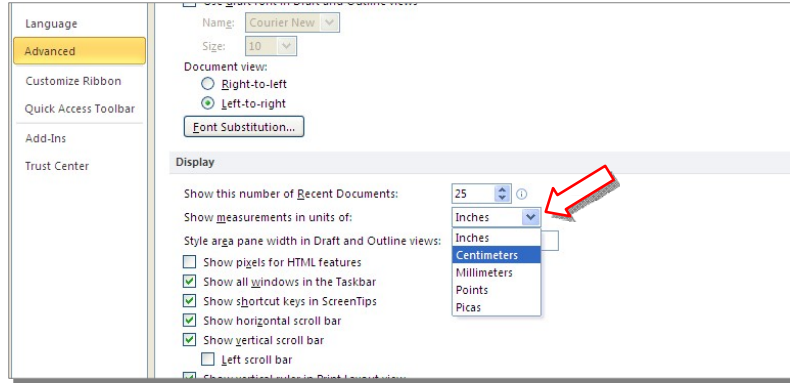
Language
Advanced
Customize Ribbon
Quick Access Toolbar
Add-Ins
Trust Center

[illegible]
Name: Courier New
Size: 10
Document view:
Right-to-left
Left-to-right
Font Substitution...

Display
Show this number of Recent Documents: 25
Show measurements in units of: Inches
Style area pane width in Draft and Outline views:
Inches
Centimeters
Millimeters
Points
Picas
Show pixels for HTML features
Show all windows in the Taskbar
Show shortcut keys in ScreenTips
Show horizontal scroll bar
Show vertical scroll bar
Left scroll bar
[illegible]